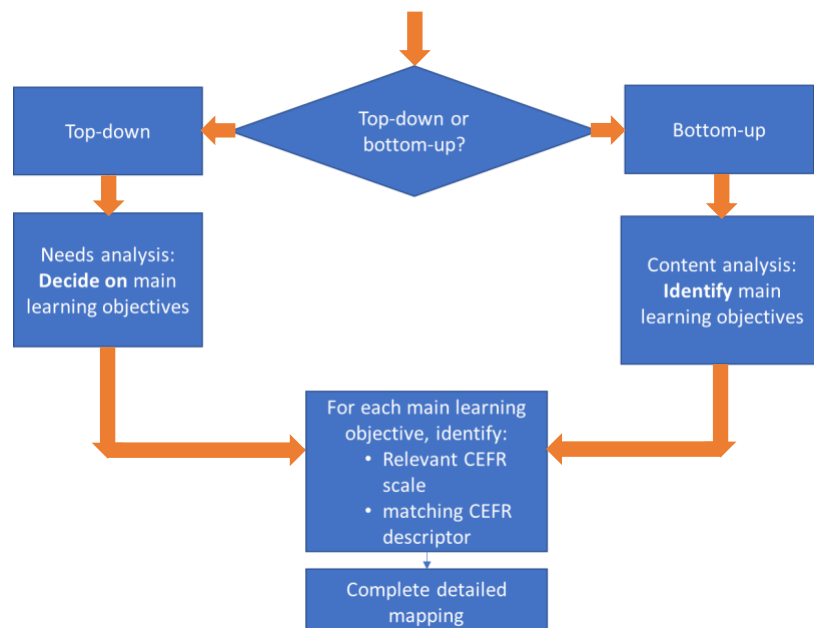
Top-down or bottom-up?

Top-down

Bottom-up

Needs analysis: **Decide on** main learning objectives

Content analysis: **Identify** main learning objectives

For each main learning objective, identify:
• Relevant CEFR scale
• matching CEFR descriptor

Complete detailed mapping